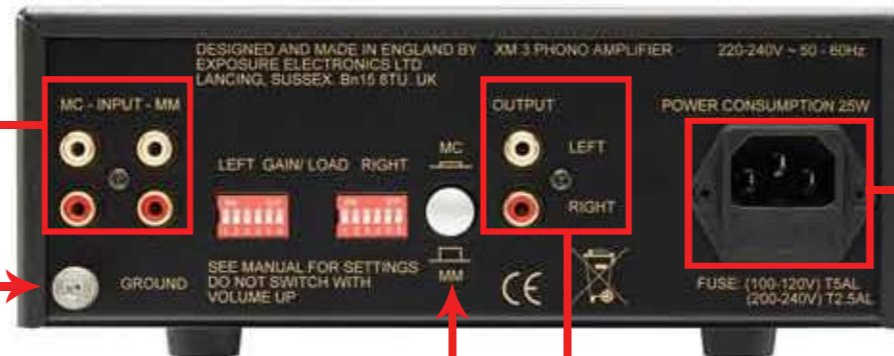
DESIGNED AND MADE IN ENGLAND BY
EXPOSURE ELECTRONICS LTD
LANCING, SUSSEX. Bn15 8TU. UK

XM 3 PHONO AMPLIFIER

220-240V ~ 50 - 60Hz

MC - INPUT - MM

LEFT GAIN/ LOAD RIGHT

MC

OUTPUT

LEFT

RIGHT

POWER CONSUMPTION 25W

GROUND

SEE MANUAL FOR SETTINGS
DO NOT SWITCH WITH
VOLUME UP

MM

CE

FUSE: (100-120V) T5AL
(200-240V) T2.5AL